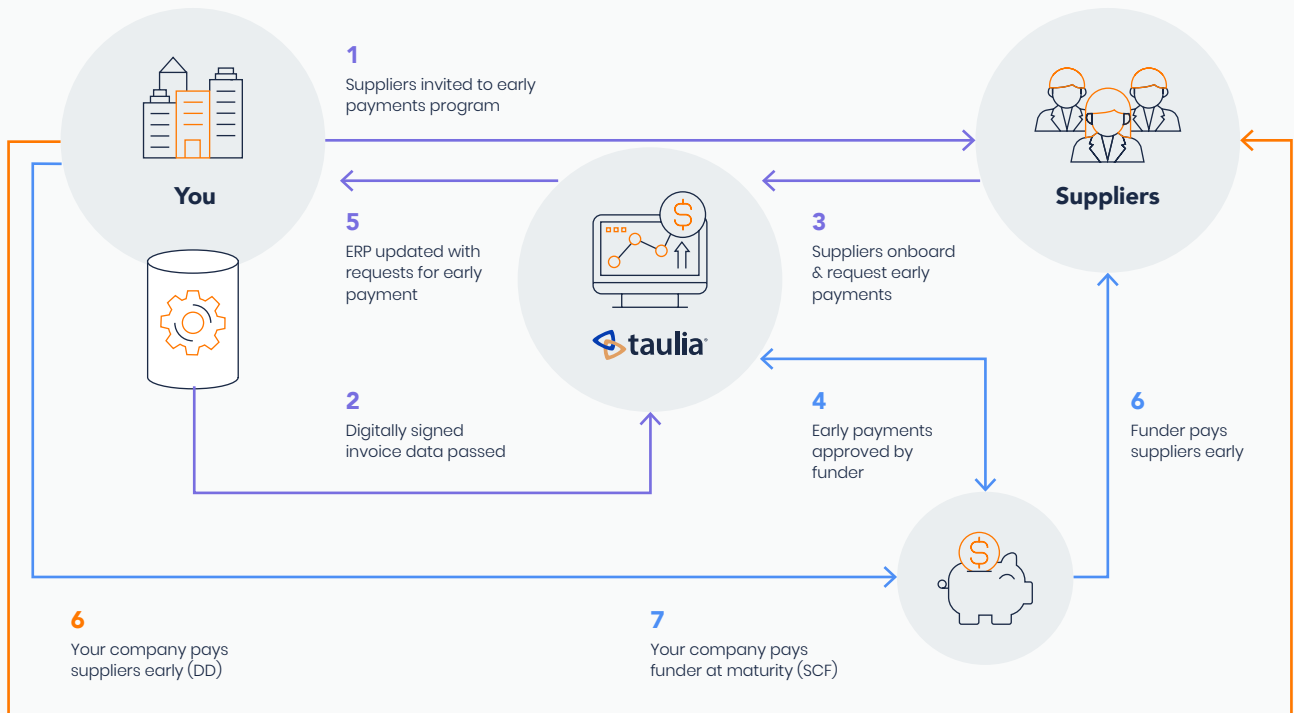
You

1
Suppliers invited to early payments program

Suppliers

5
ERP updated with requests for early payment

taulia

3
Suppliers onboard & request early payments

2
Digitally signed invoice data passed

4
Early payments approved by funder

6
Funder pays suppliers early

6
Your company pays suppliers early (DD)

7
Your company pays funder at maturity (SCF)